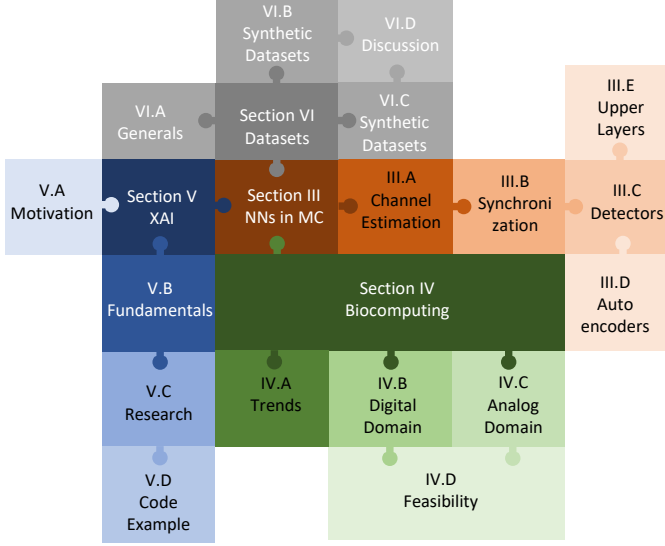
VI.B Synthetic Datasets

VI.D Discussion

VI.A Generals

Section VI Datasets

VI.C Synthetic Datasets

III.E Upper Layers

V.A Motivation

Section V XAI

Section III NNs in MC

III.A Channel Estimation

III.B Synchronization

III.C Detectors

V.B Fundamentals

Section IV Biocomputing

III.D Auto encoders

V.C Research

IV.A Trends

IV.B Digital Domain

IV.C Analog Domain

V.D Code Example

IV.D Feasibility